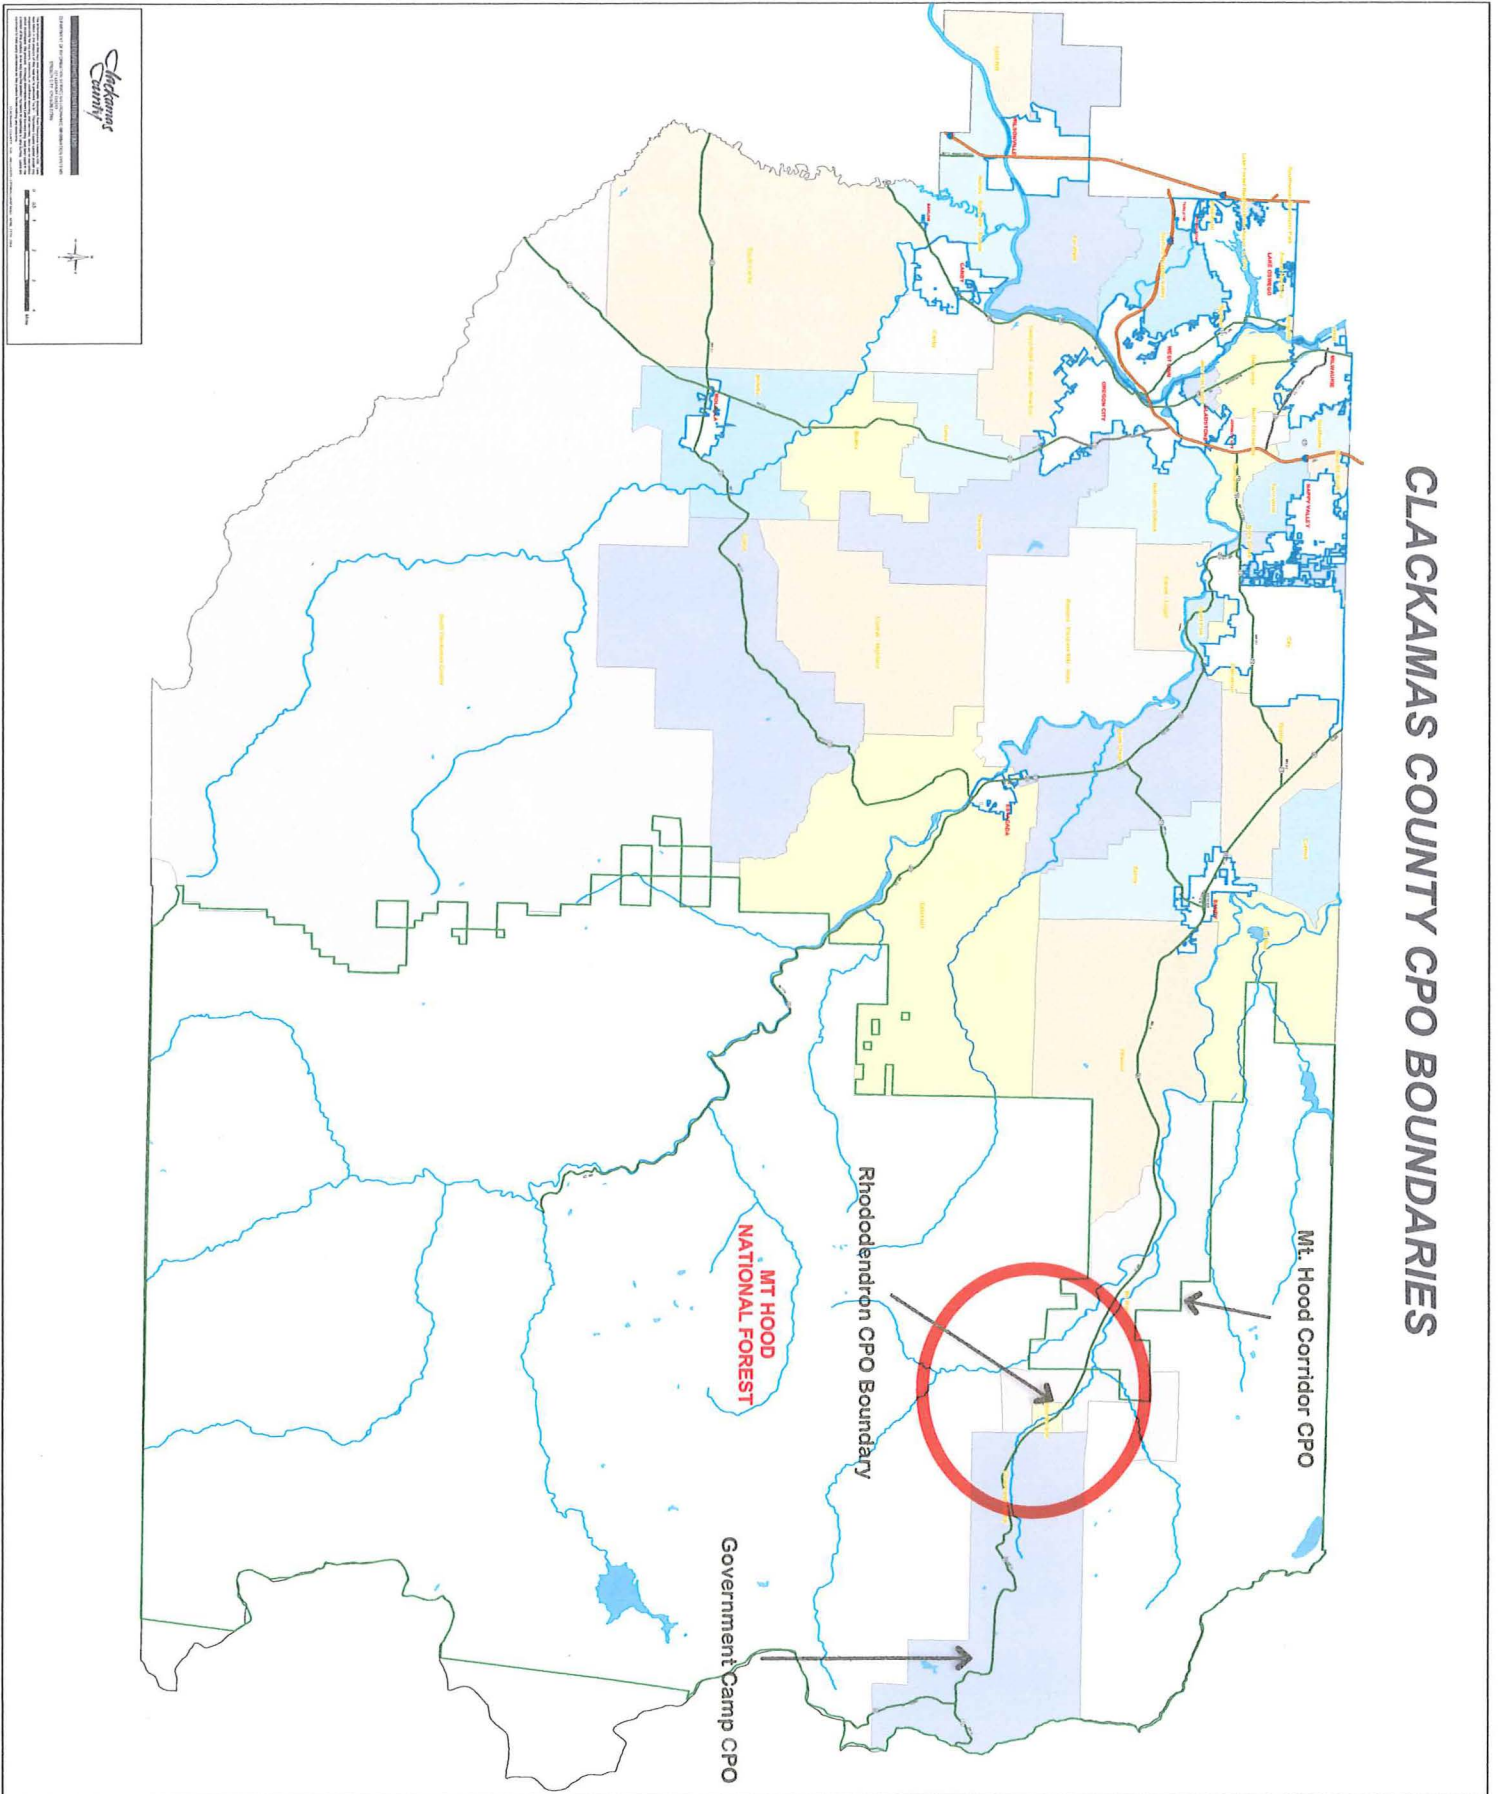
CLACKAMAS COUNTY CPO BOUNDARIES

Mt. Hood Corridor CPO

Rhododendron CPO Boundary

MT HOOD NATIONAL FOREST

Government Camp CPO

Clackamas County

OREGON CITY

WEST LINN

LAKE OSWEGO

MILWAUKIE

HAPPY VALLEY

GLADSTONE

CANBY

MOLALLA

ESTACADA

SANDY

WILSONVILLE

BARLOW

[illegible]